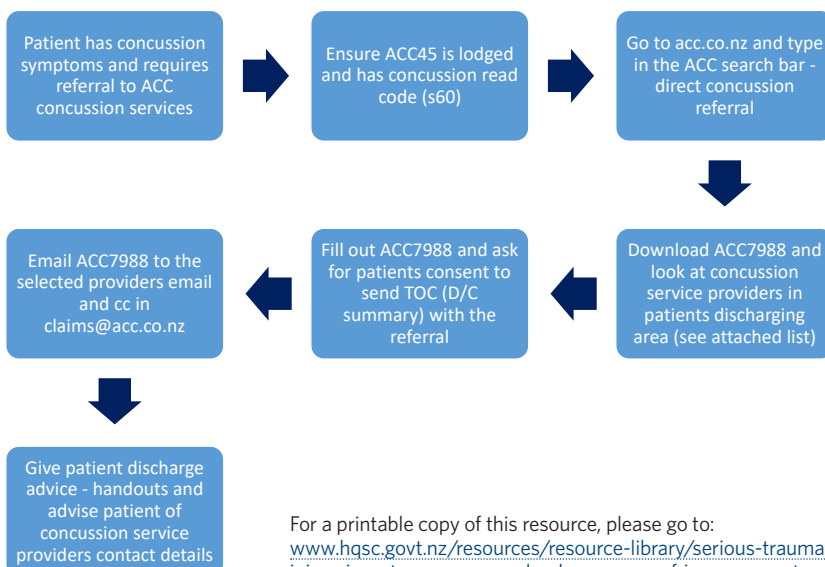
Patient has concussion symptoms and requires referral to ACC concussion services

Ensure ACC45 is lodged and has concussion read code (s60)

Go to acc.co.nz and type in the ACC search bar - direct concussion referral

Download ACC7988 and look at concussion service providers in patients discharging area (see attached list)

Fill out ACC7988 and ask for patients consent to send TOC (D/C summary) with the referral

Email ACC7988 to the selected providers email and cc in claims@acc.co.nz

Give patient discharge advice - handouts and advise patient of concussion service providers contact details

For a printable copy of this resource, please go to:
www.hqsc.govt.nz/resources/resource-library/serious-trauma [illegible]